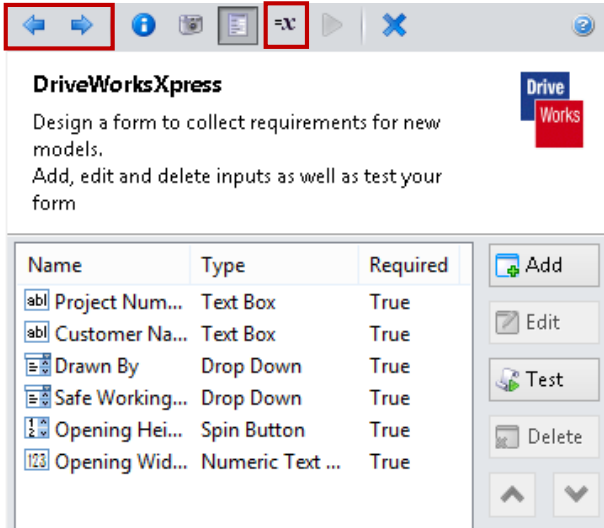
=x

DriveWorksXpress

Design a form to collect requirements for new models.
Add, edit and delete inputs as well as test your form

Drive Works

| Name | Type | Required |
|---|---|---|
| abl Project Num... | Text Box | True |
| abl Customer Na... | Text Box | True |
| Drawn By | Drop Down | True |
| Safe Working... | Drop Down | True |
| Opening Hei... | Spin Button | True |
| 123 Opening Wid... | Numeric Text ... | True |

Add
Edit
Test
Delete